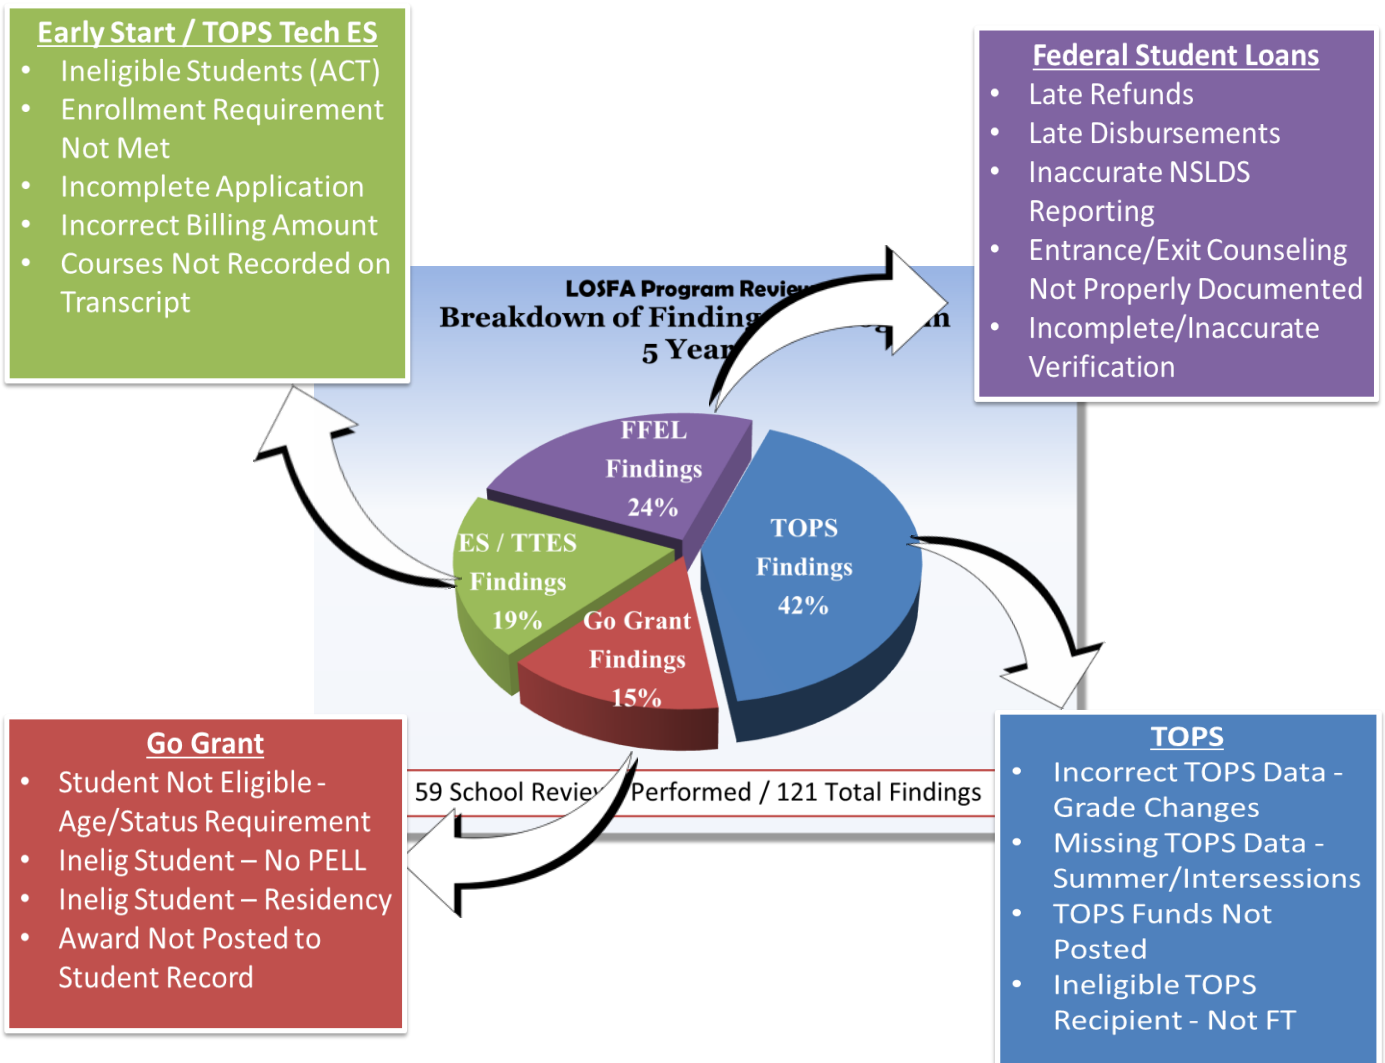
Early Start / TOPS Tech ES
- Ineligible Students (ACT)
- Enrollment Requirement Not Met
- Incomplete Application
- Incorrect Billing Amount
- Courses Not Recorded on Transcript

Federal Student Loans
- Late Refunds
- Late Disbursements
- Inaccurate NSLDS Reporting
- Entrance/Exit Counseling Not Properly Documented
- Incomplete/Inaccurate Verification

LOSFA Program Revie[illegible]
Breakdown of Finding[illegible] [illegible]n
5 Year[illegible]

FFEL Findings 24%

TOPS Findings 42%

ES / TTES Findings 19%

Go Grant Findings 15%

59 School Revie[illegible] Performed / 121 Total Findings

Go Grant
- Student Not Eligible - Age/Status Requirement
- Inelig Student – No PELL
- Inelig Student – Residency
- Award Not Posted to Student Record

TOPS
- Incorrect TOPS Data - Grade Changes
- Missing TOPS Data - Summer/Intersessions
- TOPS Funds Not Posted
- Ineligible TOPS Recipient - Not FT